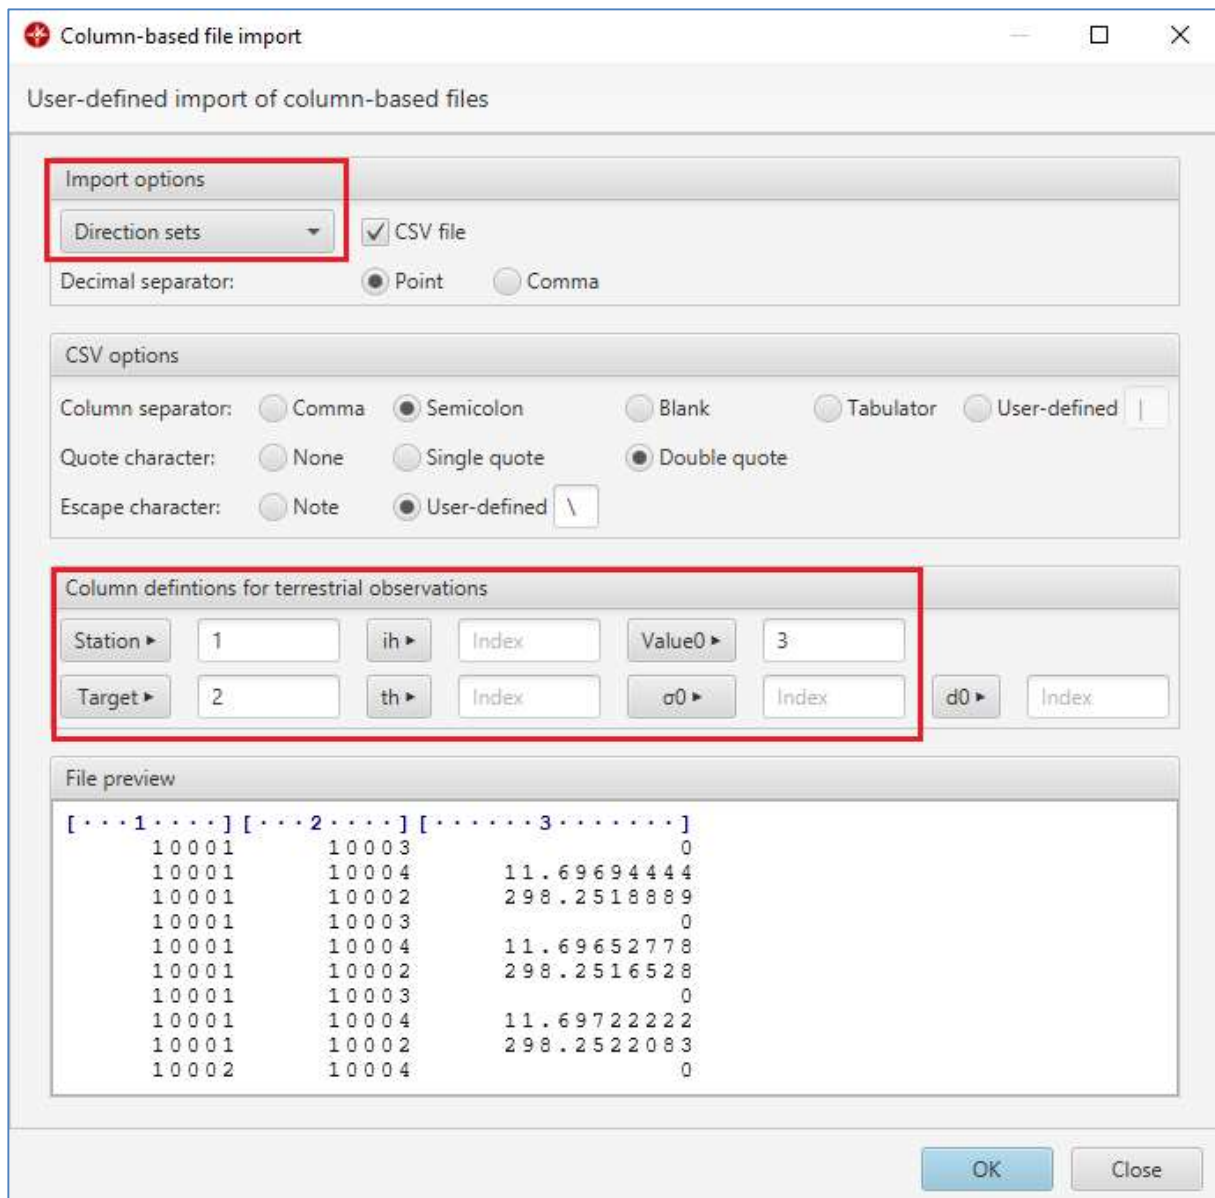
Column-based file import

User-defined import of column-based files

Import options

Direction sets

CSV file

Decimal separator: Point Comma

CSV options

Column separator: Comma Semicolon Blank Tabulator User-defined |

Quote character: None Single quote Double quote

Escape character: Note User-defined \

Column defintions for terrestrial observations

Station ▸ 1 ih ▸ Index Value0 ▸ 3

Target ▸ 2 th ▸ Index σ0 ▸ Index d0 ▸ Index

File preview

[···1····][···2····][·······3·······]
10001 10003 0
10001 10004 11.69694444
10001 10002 298.2518889
10001 10003 0
10001 10004 11.69652778
10001 10002 298.2516528
10001 10003 0
10001 10004 11.69722222
10001 10002 298.2522083
10002 10004 0

OK Close